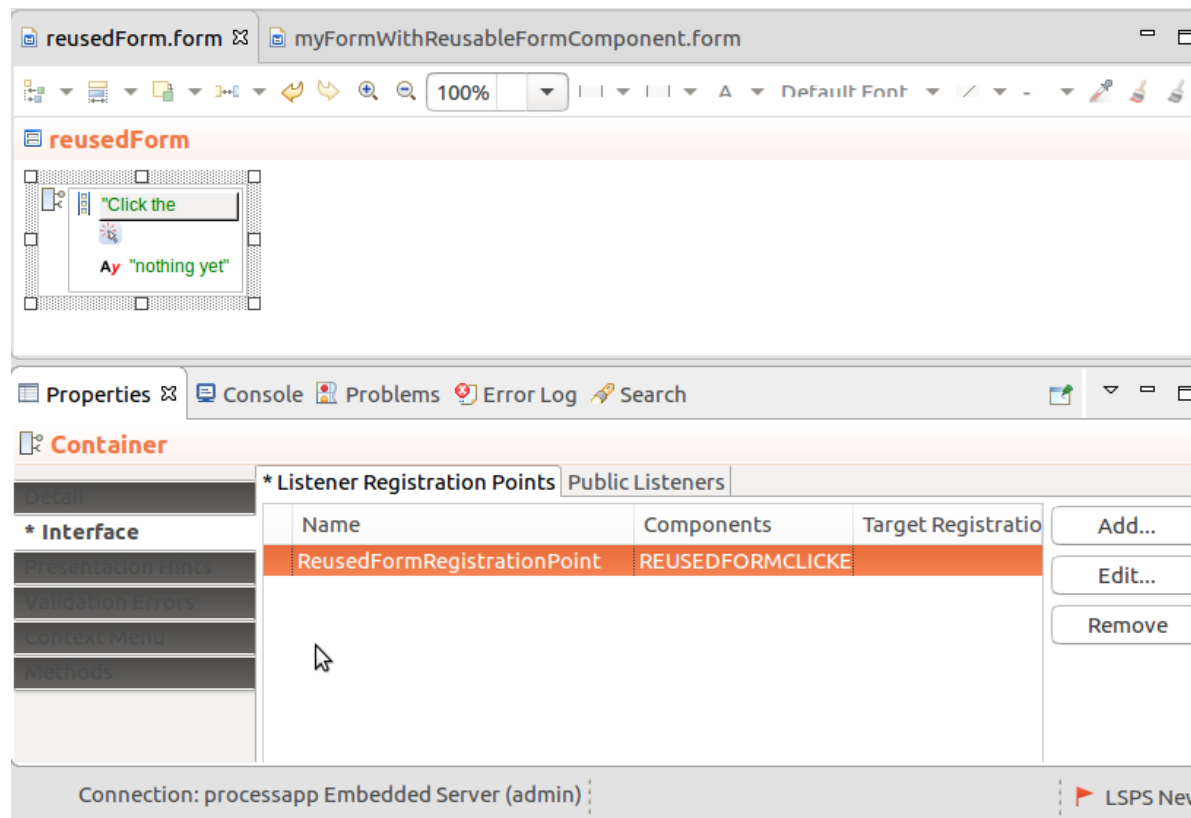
reusedForm.form ☒ myFormWithReusableFormComponent.form

100%

Default Font

reusedForm

"Click the

"nothing yet"

Properties ☒ Console Problems Error Log Search

Container

Detail
* Interface
Presentation Hints
Validation Errors
Context Menu
Methods

* Listener Registration Points | Public Listeners

| Name | Components | Target Registratio |
|---|---|---|
| ReusedFormRegistrationPoint | REUSEDFORMCLICKE | |

Add...
Edit...
Remove

Connection: processapp Embedded Server (admin)

LSPS Nev